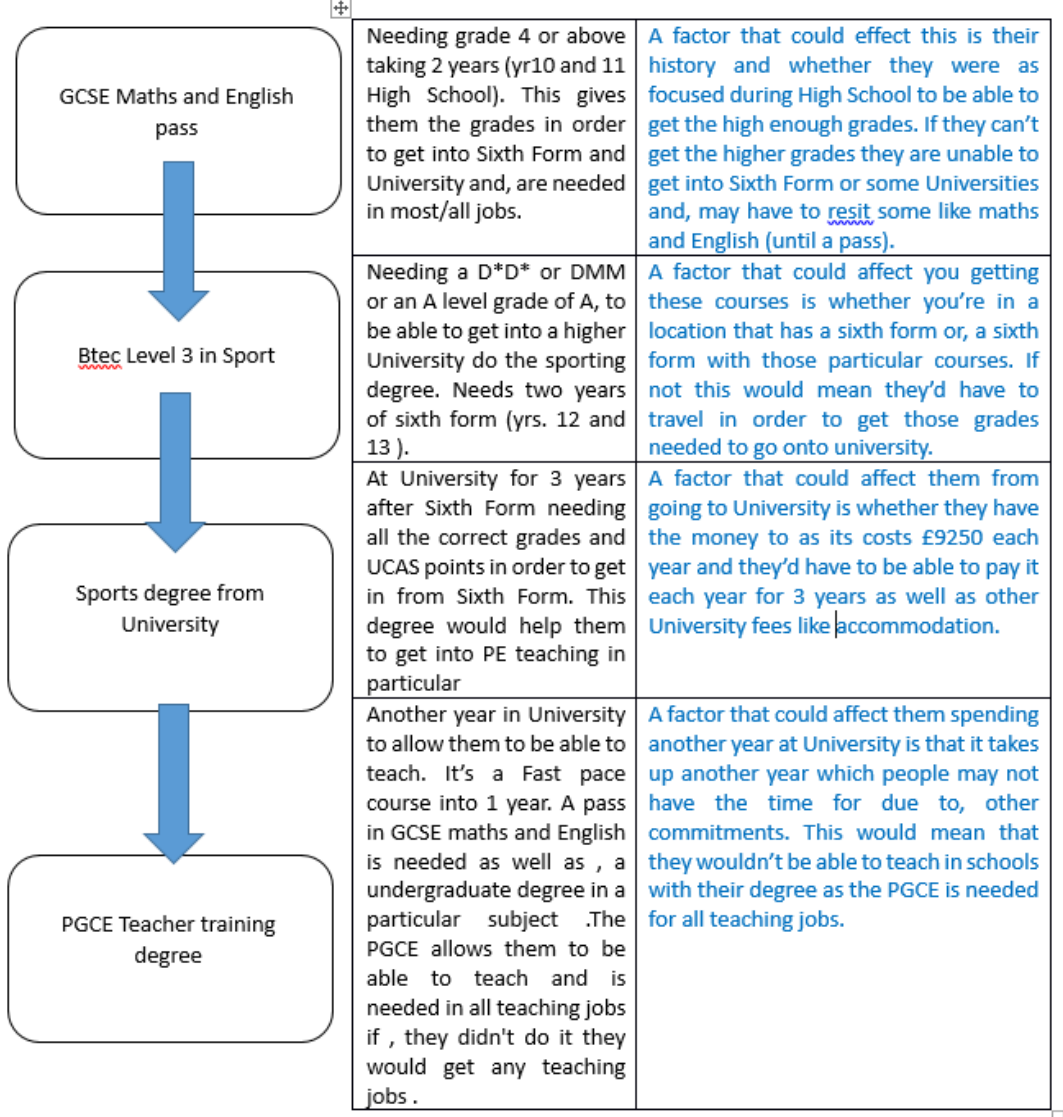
GCSE Maths and English pass

Btec Level 3 in Sport

Sports degree from University

PGCE Teacher training degree

| | |
|---|---|
| Needing grade 4 or above taking 2 years (yr10 and 11 High School). This gives them the grades in order to get into Sixth Form and University and, are needed in most/all jobs. | A factor that could effect this is their history and whether they were as focused during High School to be able to get the high enough grades. If they can't get the higher grades they are unable to get into Sixth Form or some Universities and, may have to resit some like maths and English (until a pass). |
| Needing a D*D* or DMM or an A level grade of A, to be able to get into a higher University do the sporting degree. Needs two years of sixth form (yrs. 12 and 13 ). | A factor that could affect you getting these courses is whether you're in a location that has a sixth form or, a sixth form with those particular courses. If not this would mean they'd have to travel in order to get those grades needed to go onto university. |
| At University for 3 years after Sixth Form needing all the correct grades and UCAS points in order to get in from Sixth Form. This degree would help them to get into PE teaching in particular | A factor that could affect them from going to University is whether they have the money to as its costs £9250 each year and they'd have to be able to pay it each year for 3 years as well as other University fees like accommodation. |
| Another year in University to allow them to be able to teach. It's a Fast pace course into 1 year. A pass in GCSE maths and English is needed as well as , a undergraduate degree in a particular subject .The PGCE allows them to be able to teach and is needed in all teaching jobs if , they didn't do it they would get any teaching jobs . | A factor that could affect them spending another year at University is that it takes up another year which people may not have the time for due to, other commitments. This would mean that they wouldn't be able to teach in schools with their degree as the PGCE is needed for all teaching jobs. |